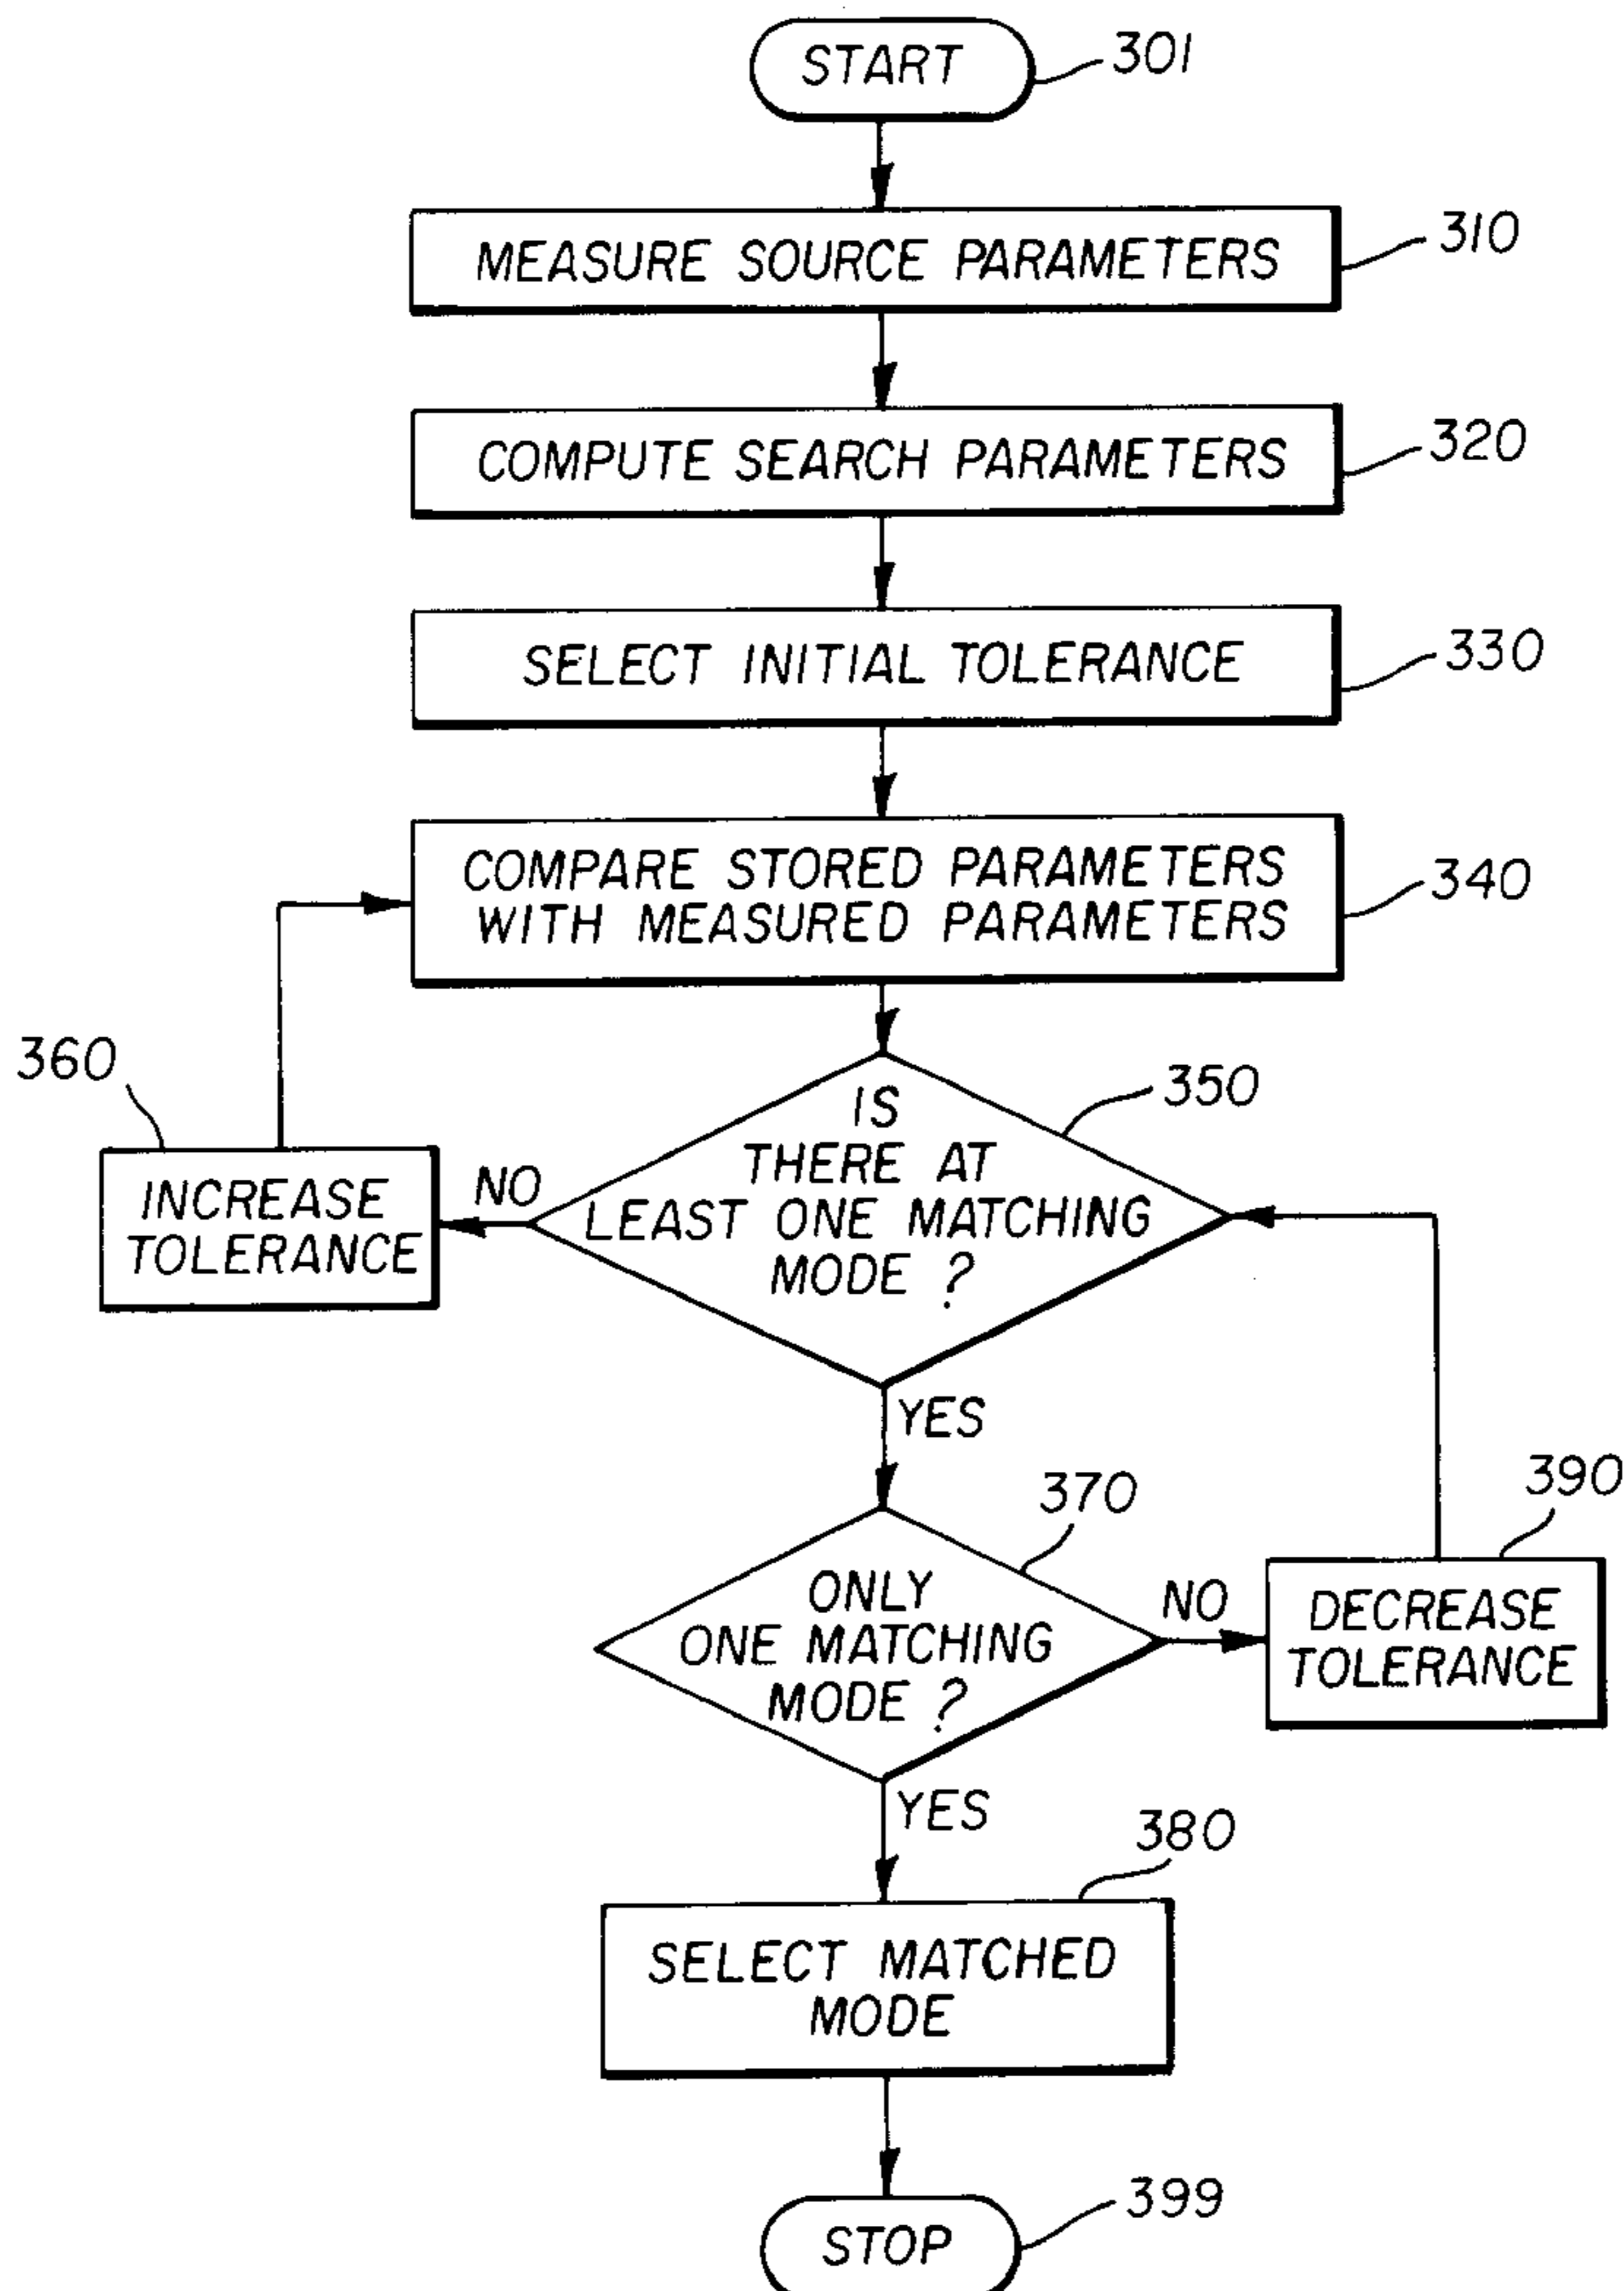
START 301

MEASURE SOURCE PARAMETERS 310

COMPUTE SEARCH PARAMETERS 320

SELECT INITIAL TOLERANCE 330

COMPARE STORED PARAMETERS WITH MEASURED PARAMETERS 340

360

INCREASE TOLERANCE

NO

IS THERE AT LEAST ONE MATCHING MODE ? 350

YES

370

ONLY ONE MATCHING MODE ?

NO

390

DECREASE TOLERANCE

YES

380

SELECT MATCHED MODE

STOP 399